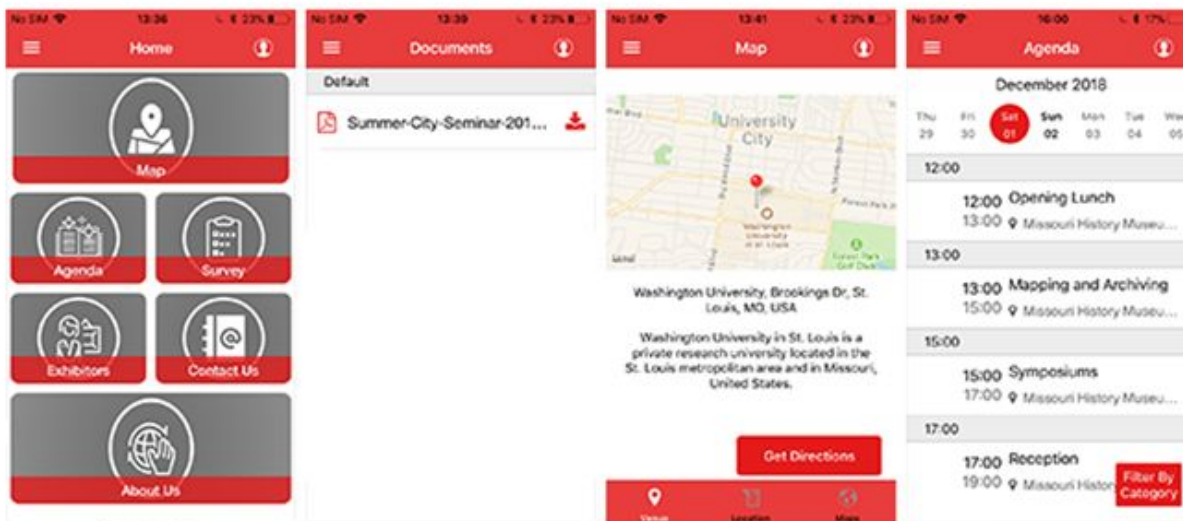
No SIM 13:36 23%

Home

Map

Agenda

Survey

Exhibitors

Contact Us

About Us

No SIM 13:39 23%

Documents

Default

Summer-City-Seminar-201...

No SIM 13:41 23%

Map

University City

Washington University in St. Louis

Washington University, Brookings Dr, St. Louis, MO, USA

Washington University in St. Louis is a private research university located in the St. Louis metropolitan area and in Missouri, United States.

Get Directions

Venue

Location

Maps

No SIM 16:00 17%

Agenda

December 2018

| Thu | Fri | Sat | Sun | Mon | Tue | Wed |
|---|---|---|---|---|---|---|
| 29 | 30 | 01 | 02 | 03 | 04 | 05 |

12:00

12:00 Opening Lunch
13:00 Missouri History Museu...

13:00

13:00 Mapping and Archiving
15:00 Missouri History Museu...

15:00

15:00 Symposiums
17:00 Missouri History Museu...

17:00

17:00 Reception
19:00 Missouri History

Filter By Category